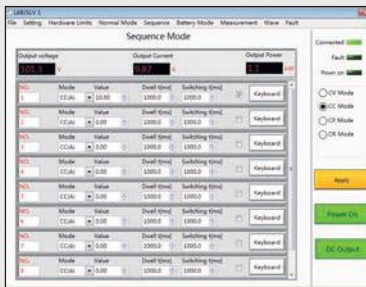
LAB/SLV 1

File Setting Hardware Limits Normal Mode Sequence Battery Mode Measurement Wave Fault

Sequence Mode

Output voltage
101.5 V

Output Current
9.87 A

Output Power
1.1 kW

Connected
Fault
Power on

| NO. | Mode | Value | Dwell t(ms) | Switching t(ms) | | |
|---|---|---|---|---|---|---|
| 1 | CC(A) | 10.00 | 1000.0 | 1000.0 | ☑ | Keyboard |
| 2 | CC(A) | 0.00 | 1000.0 | 1000.0 | ☐ | Keyboard |
| 3 | CC(A) | 0.00 | 1000.0 | 1000.0 | ☐ | Keyboard |
| 4 | CC(A) | 0.00 | 1000.0 | 1000.0 | ☐ | Keyboard |
| 5 | CC(A) | 0.00 | 1000.0 | 1000.0 | ☐ | Keyboard |
| 6 | CC(A) | 0.00 | 1000.0 | 1000.0 | ☐ | Keyboard |
| 7 | CC(A) | 0.00 | 1000.0 | 1000.0 | ☐ | Keyboard |
| 8 | CC(A) | 0.00 | 1000.0 | 1000.0 | ☐ | Keyboard |

CV Mode
CC Mode
CP Mode
CR Mode

Apply

Power On

DC Output